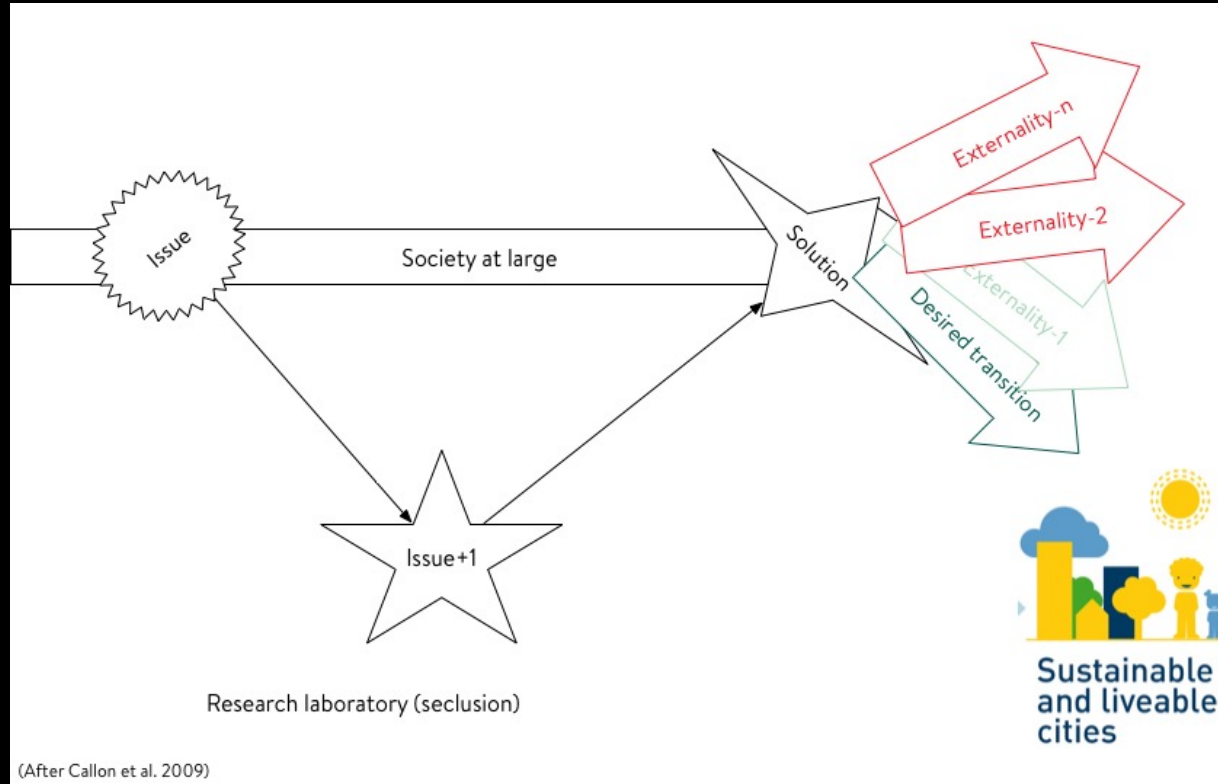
Issue

Society at large

Solution

Externality-n

Externality-2

Externality-1

Desired transition

Issue+1

Research laboratory (seclusion)

Sustainable and liveable cities

(After Callon et al. 2009)